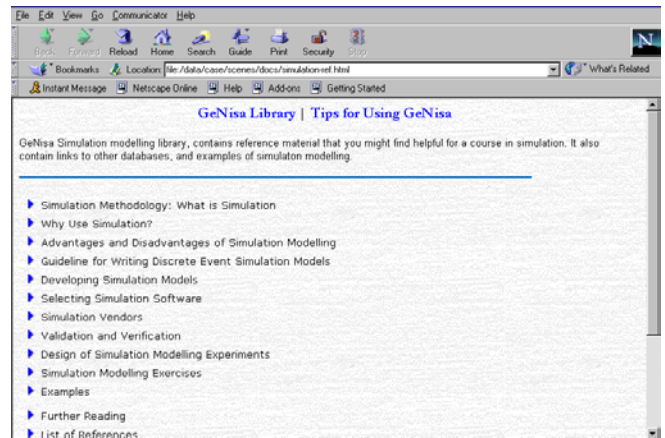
File Edit View Go Communicator Help

Back Forward Reload Home Search Guide Print Security Stop

N

Bookmarks Location: file:/data/case/scenes/docs/simulation-ref.html

What's Related

Instant Message Netscape Online Help Add-ons Getting Started

GeNisa Library | Tips for Using GeNisa

GeNisa Simulation modelling library, contains reference material that you might find helpful for a course in simulation. It also contain links to other databases, and examples of simulaton modelling.

Simulation Methodology: What is Simulation

Why Use Simulation?

Advantages and Disadvantages of Simulation Modelling

Guideline for Writing Discrete Event Simulation Models

Developing Simulation Models

Selecting Simulation Software

Simulation Vendors

Validation and Verification

Design of Simulation Modelling Experiments

Simulation Modelling Exercises

Examples

Further Reading

List of References